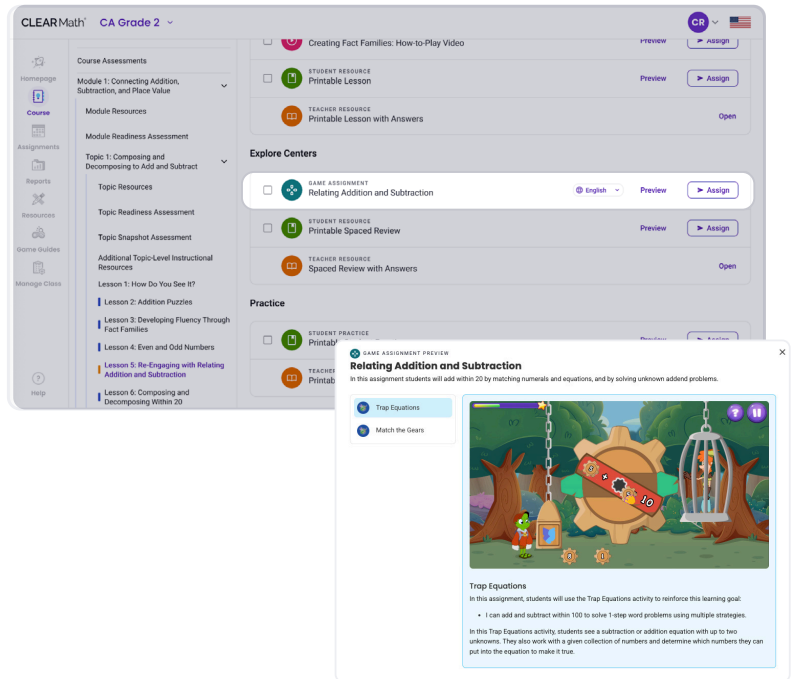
CLEARMath CA Grade 2

CR

Homepage
Course
Assignments
Reports
Resources
Game Guides
Manage Class
Help

Course Assessments

Module 1: Connecting Addition, Subtraction, and Place Value

Module Resources

Module Readiness Assessment

Topic 1: Composing and Decomposing to Add and Subtract

Topic Resources

Topic Readiness Assessment

Topic Snapshot Assessment

Additional Topic-Level Instructional Resources

Lesson 1: How Do You See It?

Lesson 2: Addition Puzzles

Lesson 3: Developing Fluency Through Fact Families

Lesson 4: Even and Odd Numbers

Lesson 5: Re-Engaging with Relating Addition and Subtraction

Lesson 6: Composing and Decomposing Within 20

Creating Fact Families: How-to-Play Video Preview Assign

STUDENT RESOURCE
Printable Lesson Preview Assign

TEACHER RESOURCE
Printable Lesson with Answers Open

Explore Centers

GAME ASSIGNMENT
Relating Addition and Subtraction English Preview Assign

STUDENT RESOURCE
Printable Spaced Review Preview Assign

TEACHER RESOURCE
Spaced Review with Answers Open

Practice

STUDENT PRACTICE
Printab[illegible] Preview Assign

TEACHER
Printab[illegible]

GAME ASSIGNMENT PREVIEW
Relating Addition and Subtraction
In this assignment students will add within 20 by matching numerals and equations, and by solving unknown addend problems.

Trap Equations
Match the Gears

5 + 10

8 0

Trap Equations
In this assignment, students will use the Trap Equations activity to reinforce this learning goal:

• I can add and subtract within 100 to solve 1-step word problems using multiple strategies.

In this Trap Equations activity, students see a subtraction or addition equation with up to two unknowns. They also work with a given collection of numbers and determine which numbers they can put into the equation to make it true.